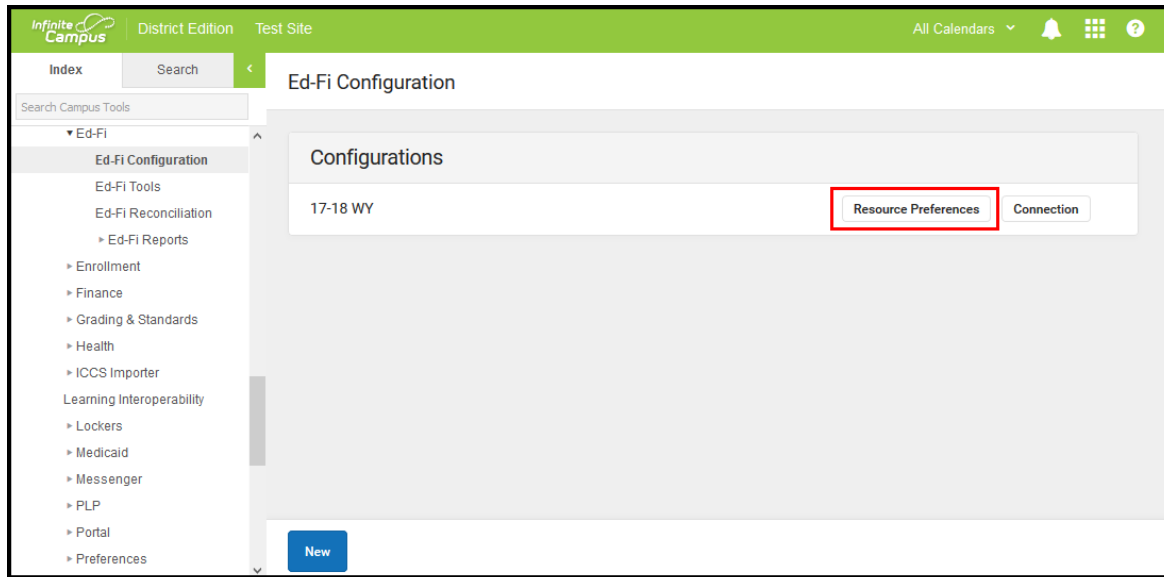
Infinite Campus | District Edition | Test Site | All Calendars

Index | Search

Search Campus Tools

▾ Ed-Fi
Ed-Fi Configuration
Ed-Fi Tools
Ed-Fi Reconciliation
▸ Ed-Fi Reports
▸ Enrollment
▸ Finance
▸ Grading & Standards
▸ Health
▸ ICCS Importer
Learning Interoperability
▸ Lockers
▸ Medicaid
▸ Messenger
▸ PLP
▸ Portal
▸ Preferences

Ed-Fi Configuration

Configurations

17-18 WY | Resource Preferences | Connection

New